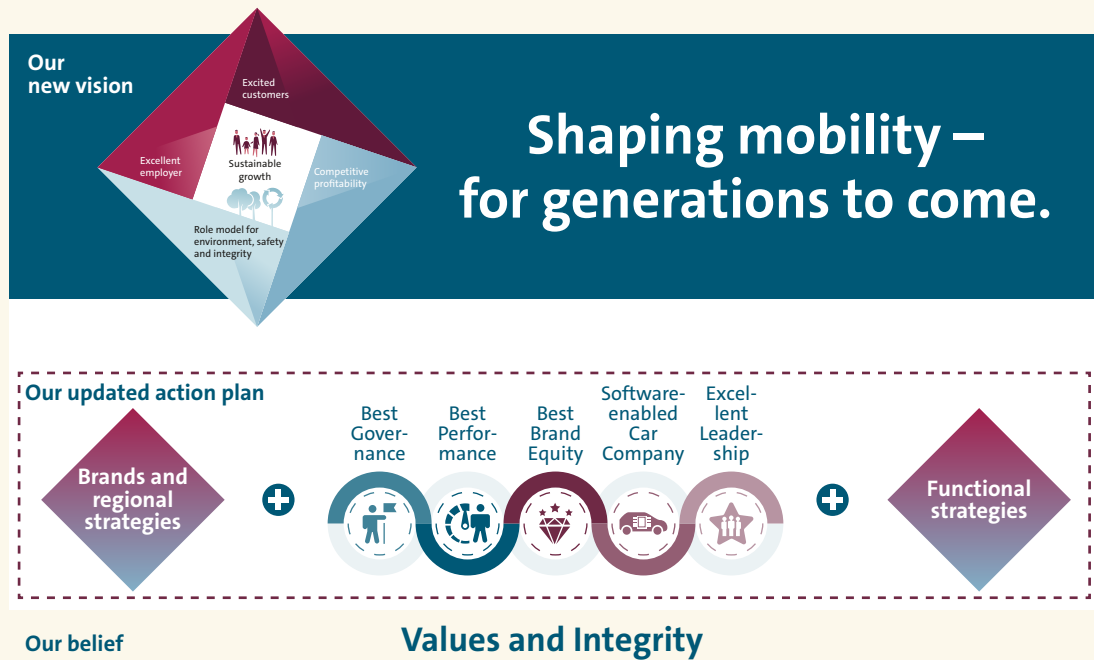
Our new vision

Excited customers

Excellent employer

Sustainable growth

Competitive profitability

Role model for environment, safety and integrity

Shaping mobility – for generations to come.

Our updated action plan

Brands and regional strategies

Best Governance

Best Performance

Best Brand Equity

Software-enabled Car Company

Excellent Leadership

Functional strategies

Our belief

Values and Integrity